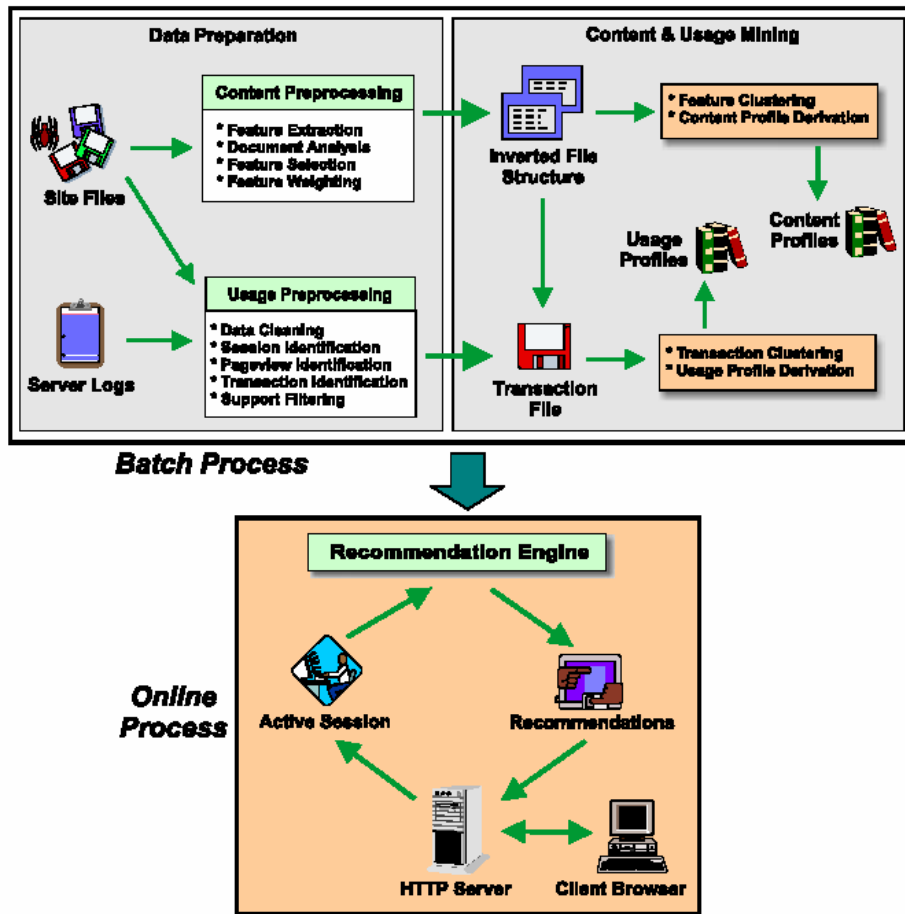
Data Preparation

Content Preprocessing

* Feature Extraction
* Document Analysis
* Feature Selection
* Feature Weighting

Site Files

Usage Preprocessing

* Data Cleaning
* Session Identification
* Pageview Identification
* Transaction Identification
* Support Filtering

Server Logs

Content & Usage Mining

Inverted File Structure

* Feature Clustering
* Content Profile Derivation

Content Profiles

Usage Profiles

Transaction File

* Transaction Clustering
* Usage Profile Derivation

Batch Process

Recommendation Engine

Online Process

Active Session

Recommendations

HTTP Server

Client Browser